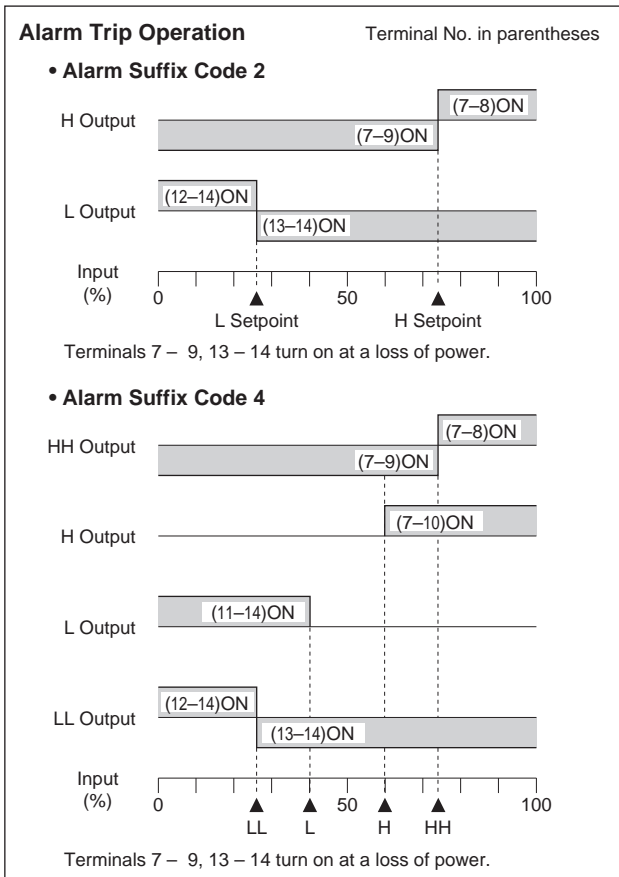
Alarm Trip Operation

Terminal No. in parentheses

• Alarm Suffix Code 2

H Output

(7–8)ON

(7–9)ON

L Output

(12–14)ON

(13–14)ON

Input (%)

0

50

100

L Setpoint

H Setpoint

Terminals 7 – 9, 13 – 14 turn on at a loss of power.

• Alarm Suffix Code 4

HH Output

(7–8)ON

(7–9)ON

H Output

(7–10)ON

L Output

(11–14)ON

LL Output

(12–14)ON

(13–14)ON

Input (%)

0

50

100

LL

L

H

HH

Terminals 7 – 9, 13 – 14 turn on at a loss of power.